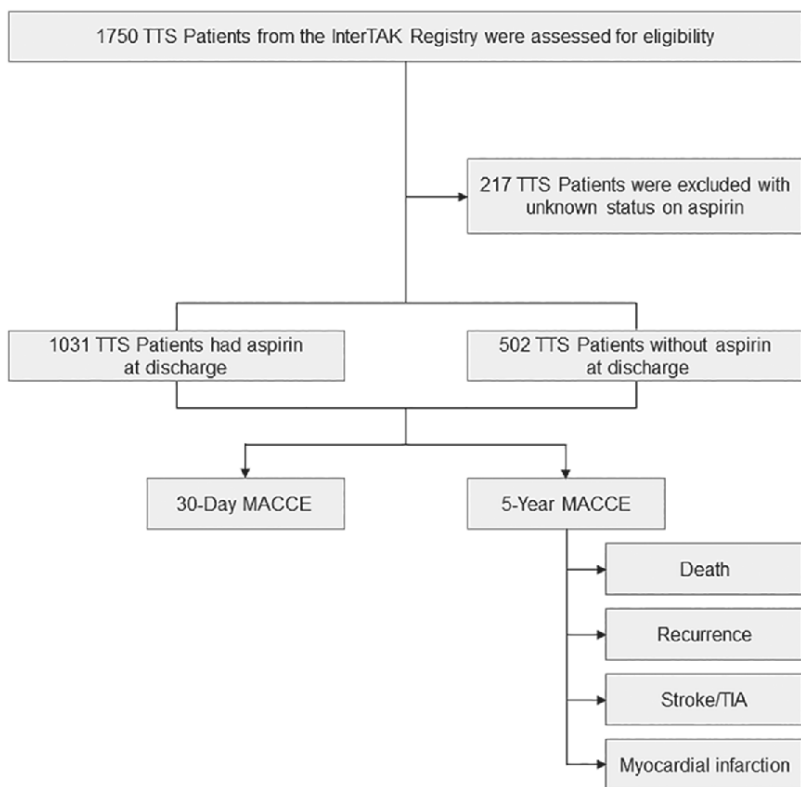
1750 TTS Patients from the InterTAK Registry were assessed for eligibility

217 TTS Patients were excluded with unknown status on aspirin

1031 TTS Patients had aspirin at discharge

502 TTS Patients without aspirin at discharge

30-Day MACCE

5-Year MACCE

Death

Recurrence

Stroke/TIA

Myocardial infarction